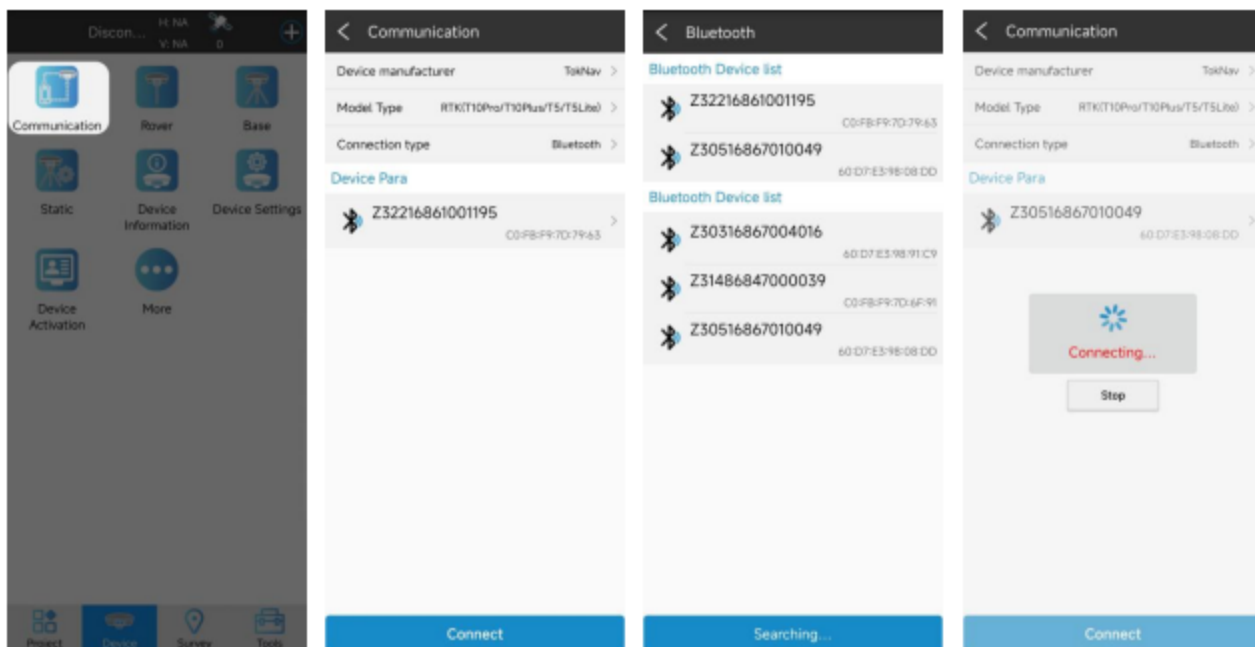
Discon... H: NA V: NA 0

Communication

Rover

Base

Static

Device Information

Device Settings

Device Activation

More

Project Device Survey Tools

Communication

Device manufacturer TokNav

Model Type RTK(T10Pro/T10Plus/T5/T5Lite)

Connection type Bluetooth

Device Para

Z32216861001195
C0:FB:F9:7D:79:63

Connect

Bluetooth

Bluetooth Device list

Z32216861001195
C0:FB:F9:7D:79:63

Z30516867010049
60:D7:E3:98:08:DD

Bluetooth Device list

Z30316867004016
60:D7:E3:98:91:C9

Z31486847000039
C0:FB:F9:7D:6F:91

Z30516867010049
60:D7:E3:98:08:DD

Searching...

Communication

Device manufacturer TokNav

Model Type RTK(T10Pro/T10Plus/T5/T5Lite)

Connection type Bluetooth

Device Para

Z30516867010049
60:D7:E3:98:08:DD

Connecting...

Stop

Connect